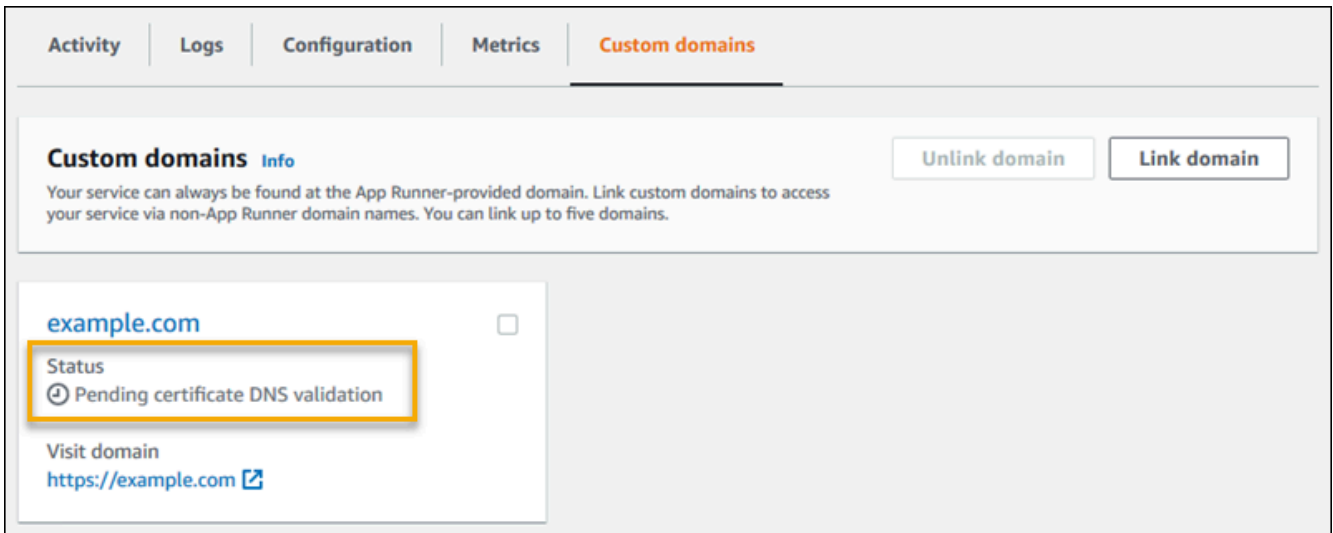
Activity | Logs | Configuration | Metrics | Custom domains

Custom domains Info

Unlink domain

Link domain

Your service can always be found at the App Runner-provided domain. Link custom domains to access your service via non-App Runner domain names. You can link up to five domains.

example.com

Status

Pending certificate DNS validation

Visit domain

https://example.com